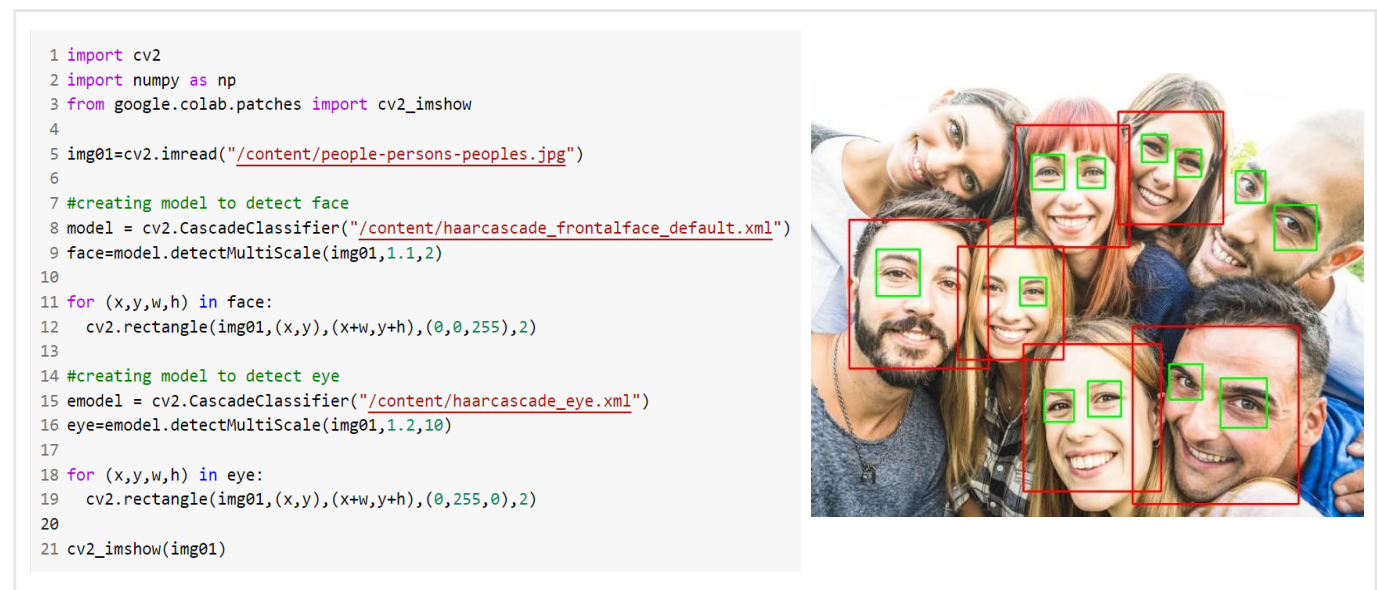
1 import cv2
2 import numpy as np
3 from google.colab.patches import cv2_imshow
4
5 img01=cv2.imread("/content/people-persons-peoples.jpg")
6
7 #creating model to detect face
8 model = cv2.CascadeClassifier("/content/haarcascade_frontalface_default.xml")
9 face=model.detectMultiScale(img01,1.1,2)
10
11 for (x,y,w,h) in face:
12   cv2.rectangle(img01,(x,y),(x+w,y+h),(0,0,255),2)
13
14 #creating model to detect eye
15 emodel = cv2.CascadeClassifier("/content/haarcascade_eye.xml")
16 eye=emodel.detectMultiScale(img01,1.2,10)
17
18 for (x,y,w,h) in eye:
19   cv2.rectangle(img01,(x,y),(x+w,y+h),(0,255,0),2)
20
21 cv2_imshow(img01)